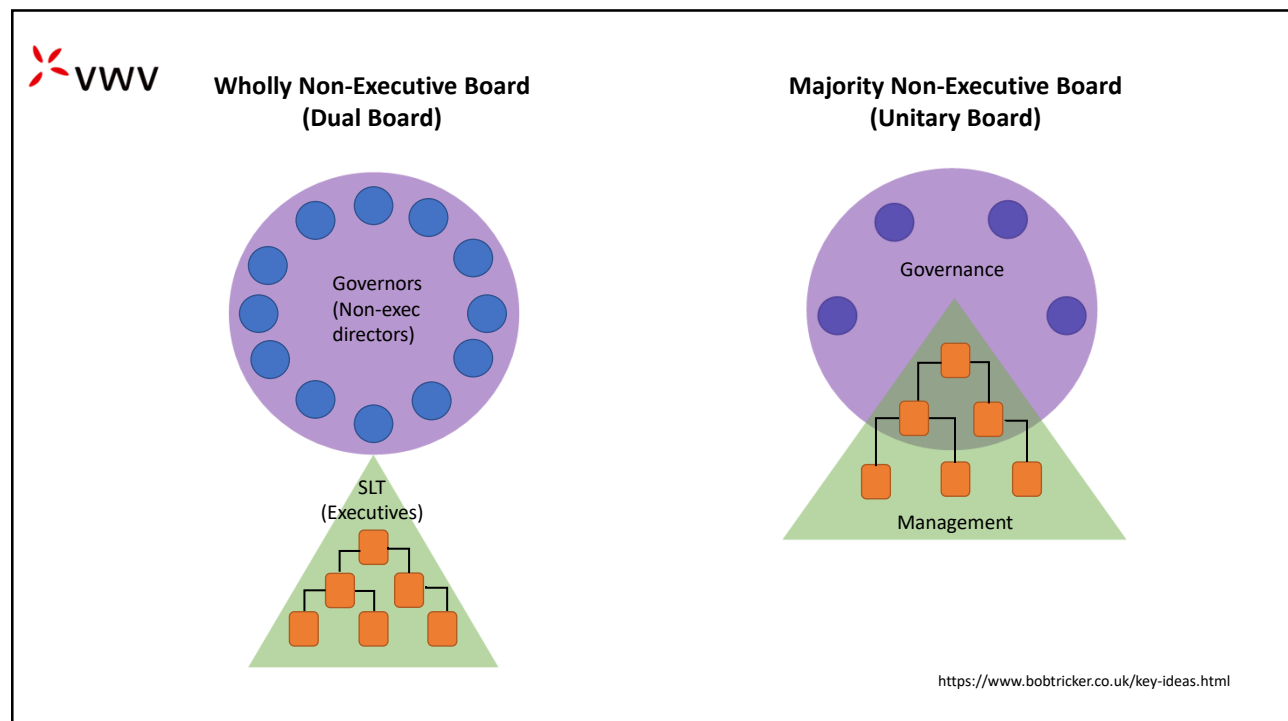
VWV

Wholly Non-Executive Board
(Dual Board)

Governors
(Non-exec
directors)

SLT
(Executives)

Majority Non-Executive Board
(Unitary Board)

Governance

Management

https://www.bobtricker.co.uk/key-ideas.html